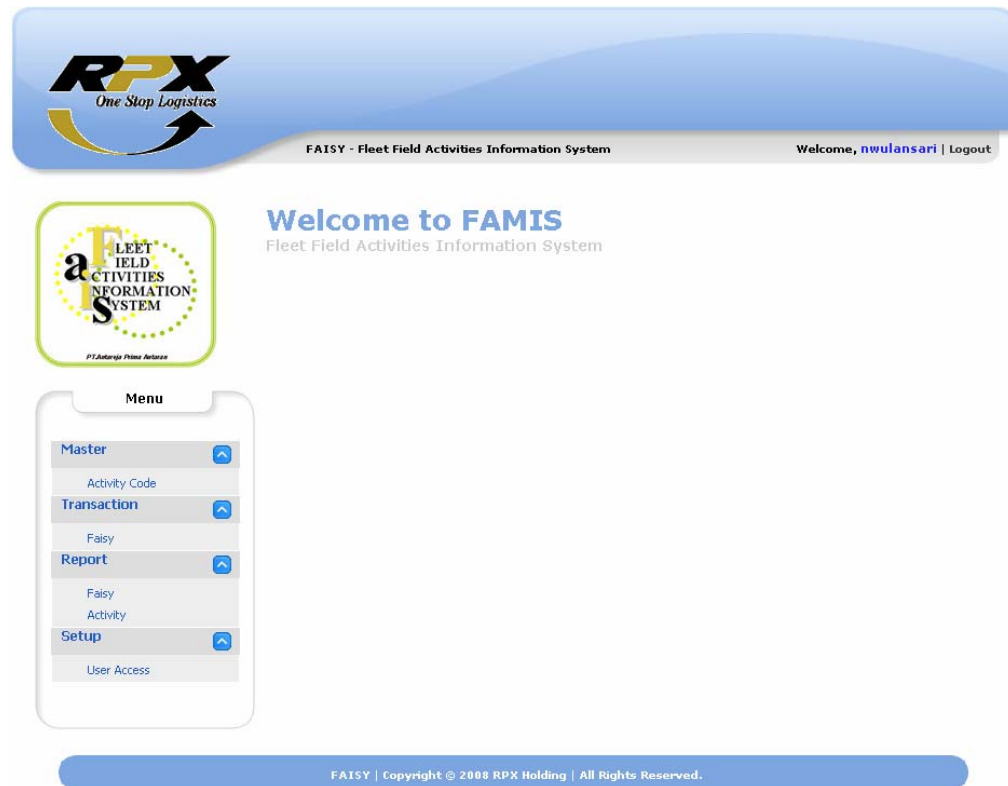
RPX
One Stop Logistics

FAISY - Fleet Field Activities Information System

Welcome, nwulansari | Logout

FLEET FIELD ACTIVITIES INFORMATION SYSTEM
a
PT.Antareja Prima Antaran

Welcome to FAMIS
Fleet Field Activities Information System

Menu

Master
Activity Code
Transaction
Faisy
Report
Faisy
Activity
Setup
User Access

FAISY | Copyright © 2008 RPX Holding | All Rights Reserved.